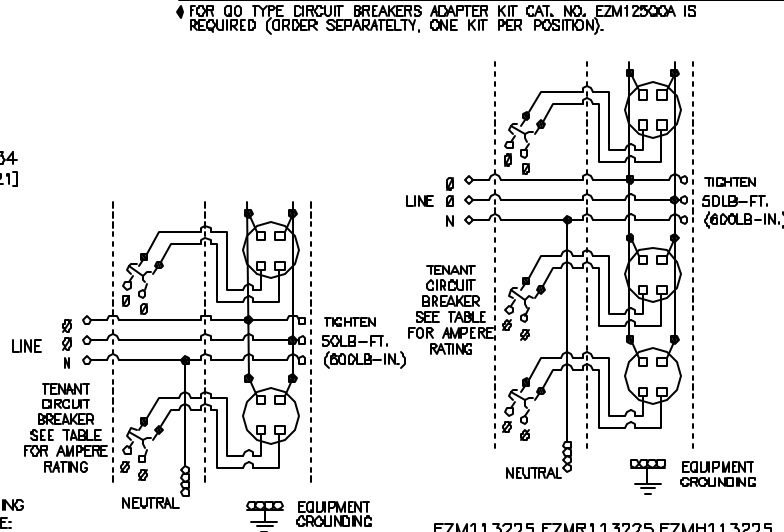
♦ FOR QO TYPE CIRCUIT BREAKERS ADAPTER KIT CAT. NO. EZM125QOA IS REQUIRED (ORDER SEPARATELTY, ONE KIT PER POSITION).

34
21]

Ø
Ø

LINE Ø
Ø
N

TIGHTEN
50LB-FT.
(600LB-IN.)

TENANT
CIRCUIT
BREAKER
SEE TABLE
FOR AMPERE
RATING

Ø
Ø

NEUTRAL

EQUIPMENT
GROUNDING

ING
E:

Ø
Ø

LINE Ø
Ø
N

TIGHTEN
50LB-FT.
(600LB-IN.)

TENANT
CIRCUIT
BREAKER
SEE TABLE
FOR AMPERE
RATING

Ø
Ø

Ø
Ø

NEUTRAL

EQUIPMENT
GROUNDING

EZM113225 EZMR113225 EZMH113225